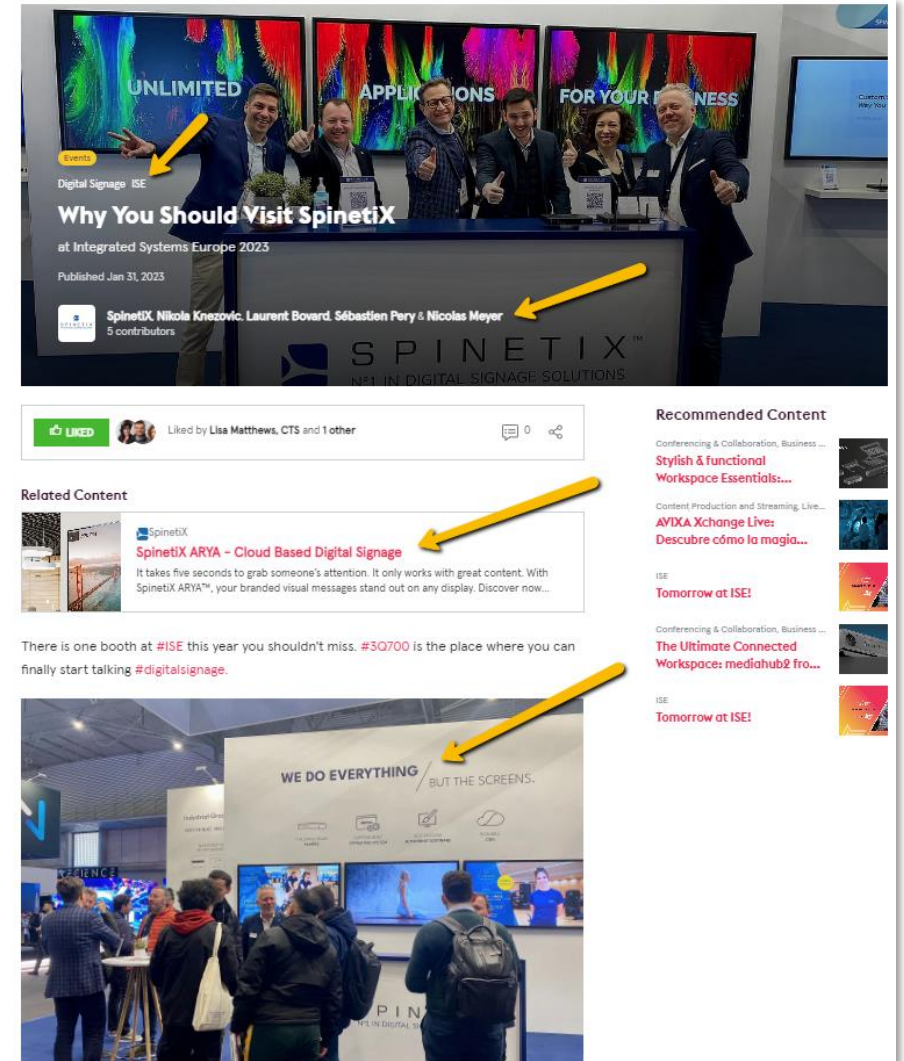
UNLIMITED APPLI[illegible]ONS FOR YOUR B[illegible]NESS

Events

Digital Signage ISE

Why You Should Visit SpinetiX

at Integrated Systems Europe 2023

Published Jan 31, 2023

SpinetiX, Nikola Knezovic, Laurent Bovard, Sébastien Pery & Nicolas Meyer
5 contributors

SPINETIX
N°1 IN DIGITAL SIGNAGE SOLUTIONS

LIKED Liked by Lisa Matthews, CTS and 1 other 0

Related Content

SpinetiX
SpinetiX ARYA - Cloud Based Digital Signage
It takes five seconds to grab someone's attention. It only works with great content. With SpinetiX ARYA™, your branded visual messages stand out on any display. Discover now...

There is one booth at #ISE this year you shouldn't miss. #3Q700 is the place where you can finally start talking #digitalsignage.

WE DO EVERYTHING / BUT THE SCREENS.

SPIN
N°1 IN DIGITAL S

Recommended Content

Conferencing & Collaboration, Business ...
Stylish & functional Workspace Essentials:...

Content Production and Streaming, Live...
AVIXA Xchange Live: Descubre cómo la magia...

ISE
Tomorrow at ISE!

Conferencing & Collaboration, Business ...
The Ultimate Connected Workspace: mediahub2 fro...

ISE
Tomorrow at ISE!